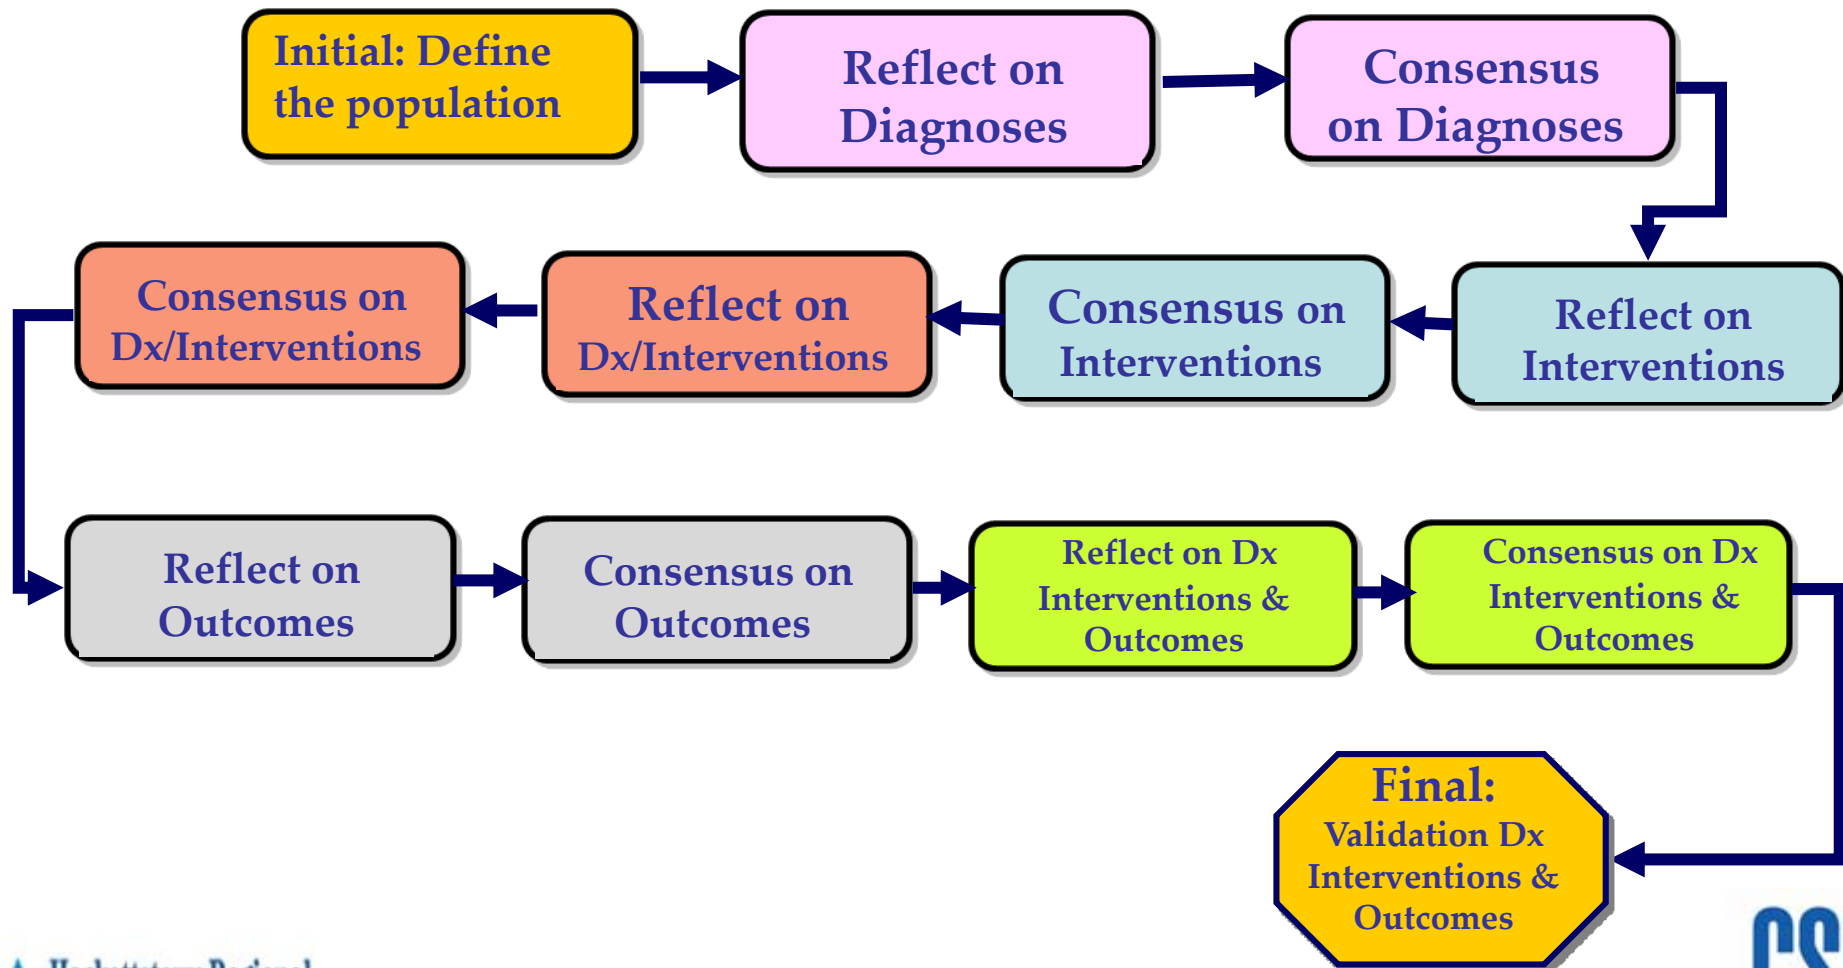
Initial: Define the population

Reflect on Diagnoses

Consensus on Diagnoses

Reflect on Interventions

Consensus on Interventions

Reflect on Dx/Interventions

Consensus on Dx/Interventions

Reflect on Outcomes

Consensus on Outcomes

Reflect on Dx Interventions & Outcomes

Consensus on Dx Interventions & Outcomes

Final: Validation Dx Interventions & Outcomes

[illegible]